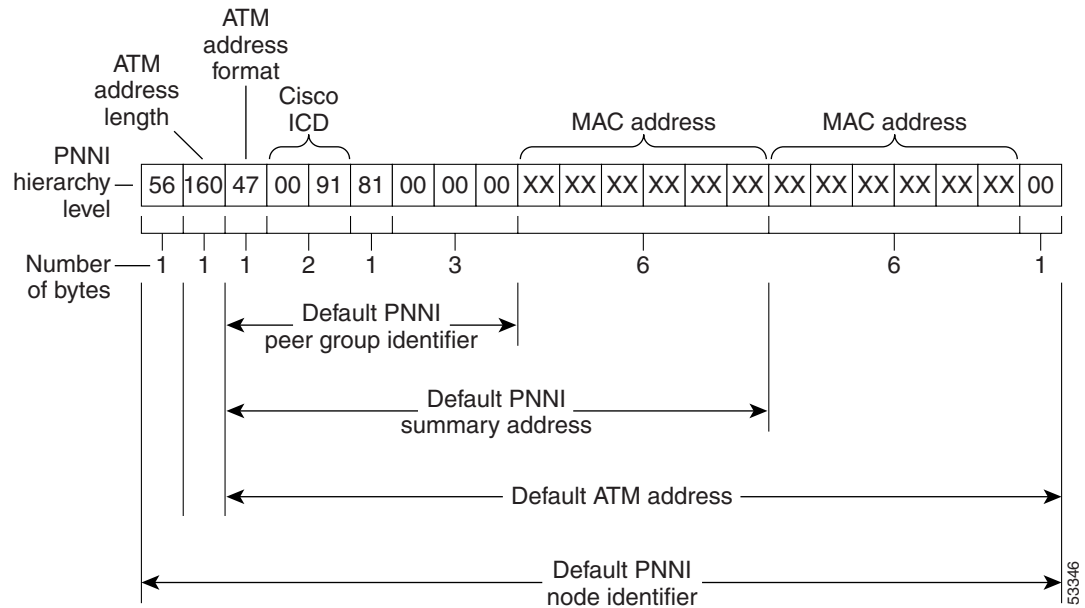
ATM address format

ATM address length

Cisco ICD

MAC address

MAC address

PNNI hierarchy level

| 56 | 160 | 47 | 00 | 91 | 81 | 00 | 00 | 00 | XX | XX | XX | XX | XX | XX | XX | XX | XX | XX | XX | XX | 00 |
|---|---|---|---|---|---|---|---|---|---|---|---|---|---|---|---|---|---|---|---|---|---|

Number of bytes 1 1 1 2 1 3 6 6 1

Default PNNI peer group identifier

Default PNNI summary address

Default ATM address

Default PNNI node identifier

53346